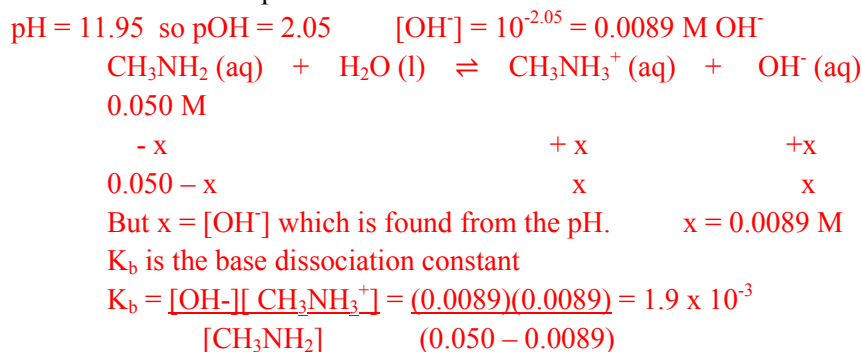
pH = 11.95 so pOH = 2.05 $[OH^-] = 10^{-2.05} = 0.0089$ M $OH^-$

$CH_3NH_2$ (aq) + $H_2O$ (l) ⇌ $CH_3NH_3^+$ (aq) + $OH^-$ (aq)

0.050 M

- x + x +x

0.050 – x x x

But x = $[OH^-]$ which is found from the pH. x = 0.0089 M

$K_b$ is the base dissociation constant

$K_b = \frac{[OH-][CH_3NH_3^+]}{[CH_3NH_2]} = \frac{(0.0089)(0.0089)}{(0.050 - 0.0089)} = 1.9 \times 10^{-3}$